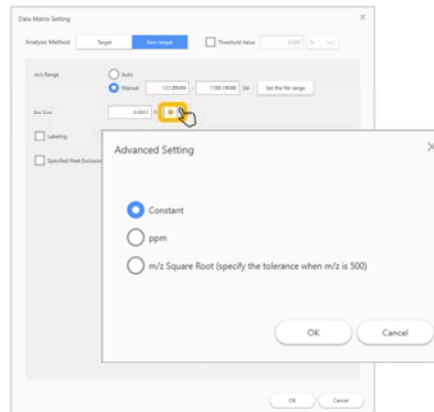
Data Matrix Setting

Analysis Method

Target

Non-target

Threshold Value

0.000

%

m/z Range

Auto

Manual

1213.89000

-

1100.10000

Da

Set the file range

Bin Size

0.0001

Labeling

Specified Peak Exclusion

Advanced Setting

Constant

ppm

m/z Square Root (specify the tolerance when m/z is 500)

OK

Cancel

OK

Cancel